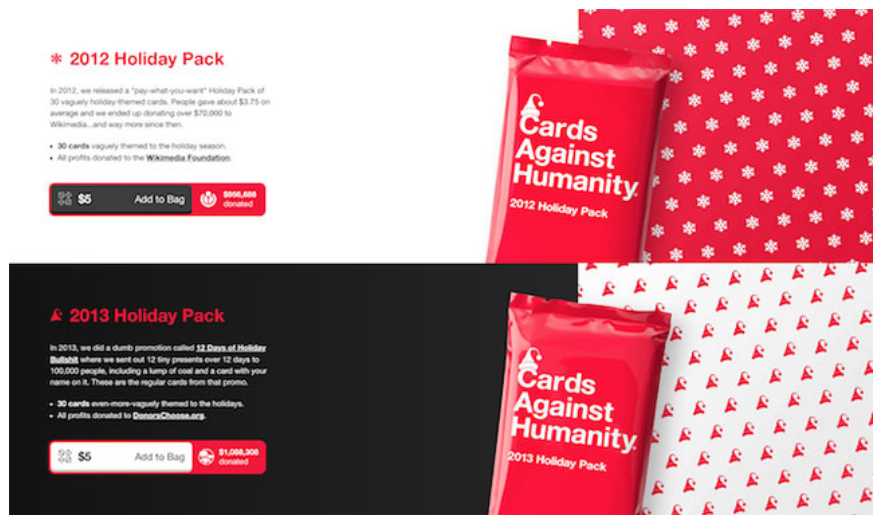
2012 Holiday Pack

In 2012, we released a "pay-what-you-want" Holiday Pack of 30 vaguely holiday-themed cards. People gave about $3.75 on average and we ended up donating over $70,000 to Wikimedia...and way more since then.

- 30 cards vaguely themed to the holiday season.
- All profits donated to the Wikimedia Foundation.

$5 Add to Bag $656,688 donated

Cards Against Humanity. 2012 Holiday Pack

2013 Holiday Pack

In 2013, we did a dumb promotion called 12 Days of Holiday Bullshit where we sent out 12 tiny presents over 12 days to 100,000 people, including a lump of coal and a card with your name on it. These are the regular cards from that promo.

- 30 cards even-more-vaguely themed to the holidays.
- All profits donated to DonorsChoose.org.

$5 Add to Bag $1,086,308 donated

Cards Against Humanity. 2013 Holiday Pack